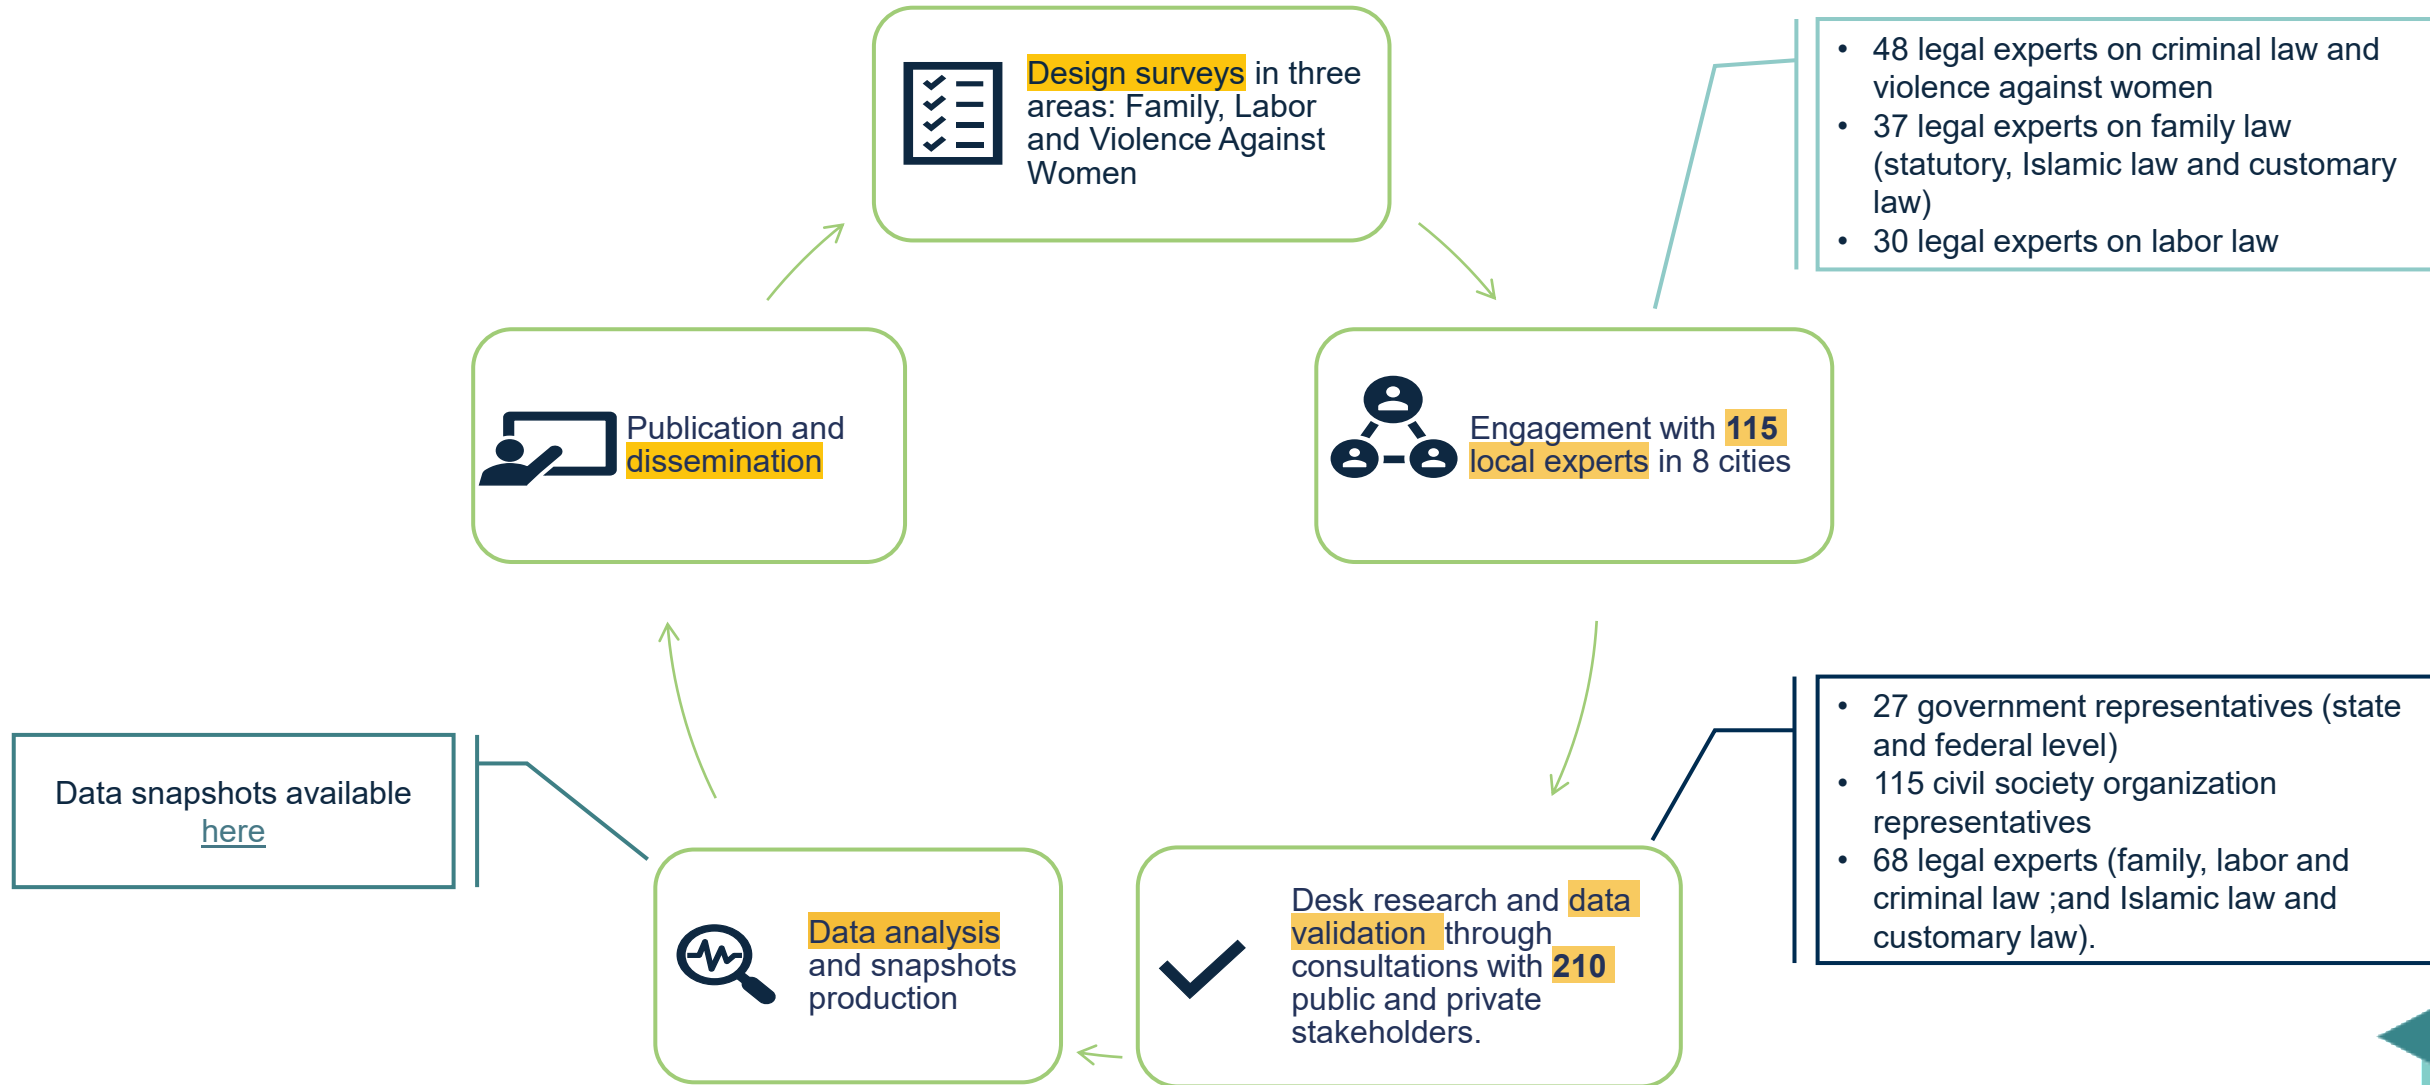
Design surveys in three areas: Family, Labor and Violence Against Women

- 48 legal experts on criminal law and violence against women
- 37 legal experts on family law (statutory, Islamic law and customary law)
- 30 legal experts on labor law

Engagement with 115 local experts in 8 cities

- 27 government representatives (state and federal level)
- 115 civil society organization representatives
- 68 legal experts (family, labor and criminal law ;and Islamic law and customary law).

Desk research and data validation through consultations with 210 public and private stakeholders.

Data analysis and snapshots production

Data snapshots available here

Publication and dissemination